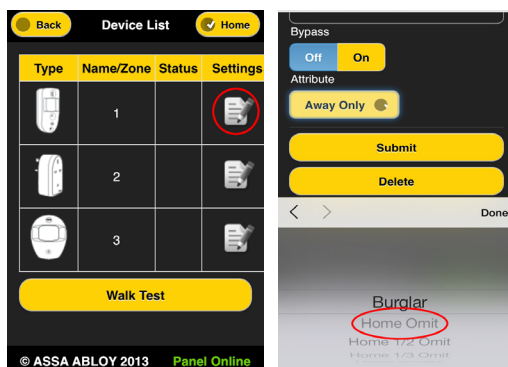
Back

Device List

Home

| Type | Name/Zone | Status | Settings |
|---|---|---|---|
| | 1 | | |
| | 2 | | |
| | 3 | | |

Walk Test

© ASSA ABLOY 2013

Panel Online

Bypass

Off

On

Attribute

Away Only

Submit

Delete

Done

Burglar

Home Omit

Home 1/2 Omit

Home 1/3 Omit